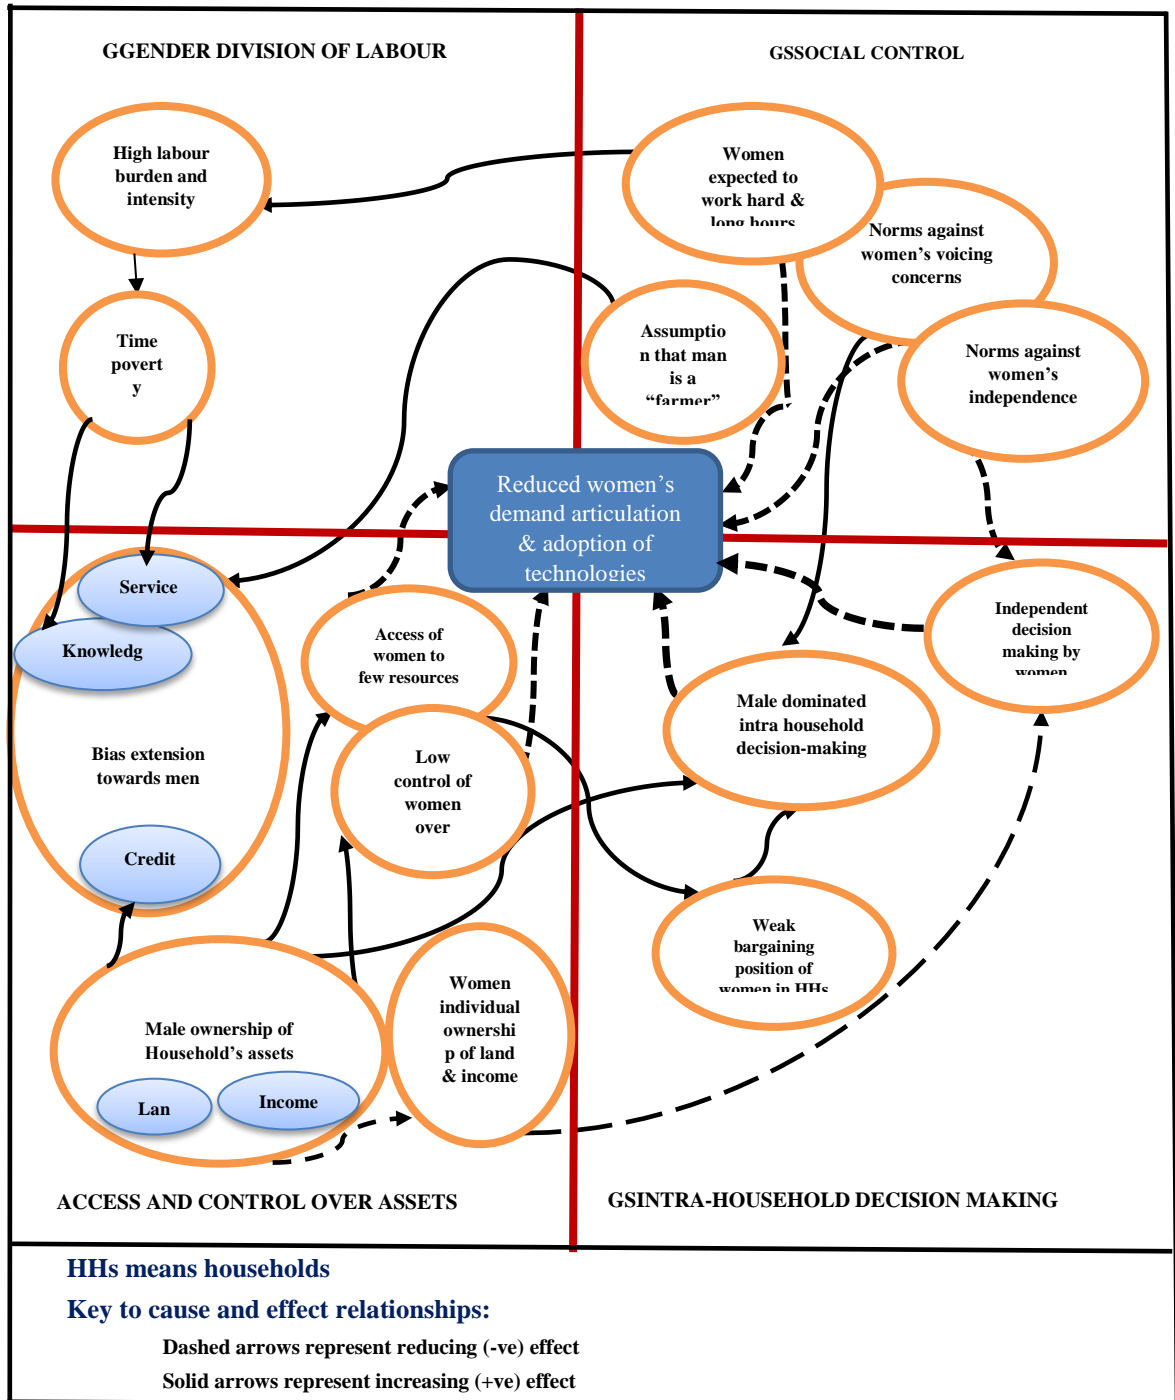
GGENDER DIVISION OF LABOUR

GSSOCIAL CONTROL

High labour burden and intensity

Women expected to work hard & long hours

Norms against women's voicing concerns

Time povert y

Assumptio n that man is a "farmer"

Norms against women's independence

Reduced women's demand articulation & adoption of technologies

Service

Knowledg

Bias extension towards men

Credit

Access of women to few resources

Low control of women over

Male dominated intra household decision-making

Independent decision making by women

Weak bargaining position of women in HHs

Male ownership of Household's assets

Lan

Income

Women individual ownershi p of land & income

ACCESS AND CONTROL OVER ASSETS

GSINTRA-HOUSEHOLD DECISION MAKING

HHs means households

Key to cause and effect relationships:

Dashed arrows represent reducing (-ve) effect

Solid arrows represent increasing (+ve) effect